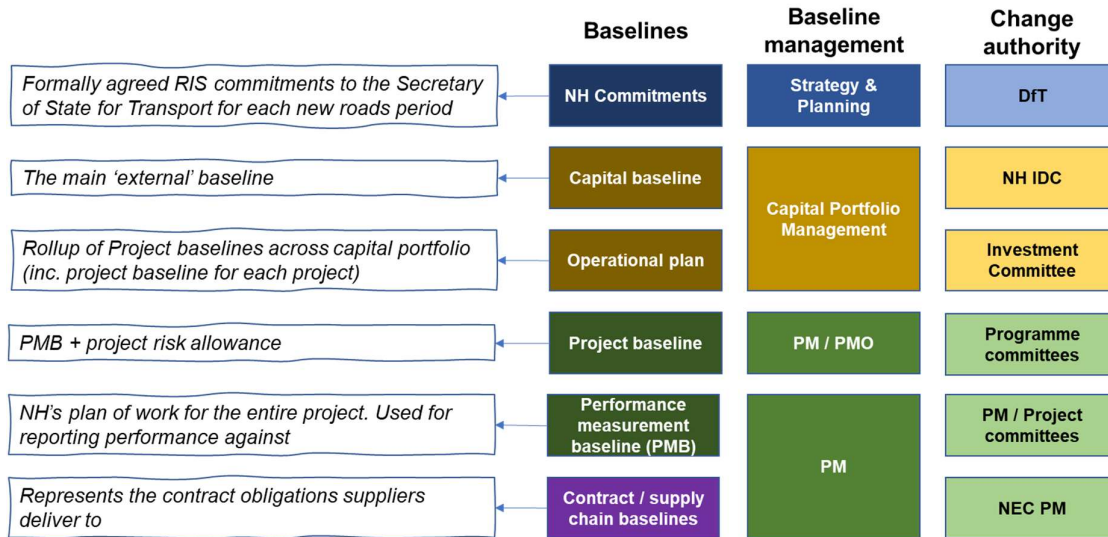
Baselines

Baseline management

Change authority

Formally agreed RIS commitments to the Secretary of State for Transport for each new roads period

NH Commitments

Strategy & Planning

DfT

The main 'external' baseline

Capital baseline

Capital Portfolio Management

NH IDC

Rollup of Project baselines across capital portfolio (inc. project baseline for each project)

Operational plan

Investment Committee

PMB + project risk allowance

Project baseline

PM / PMO

Programme committees

NH's plan of work for the entire project. Used for reporting performance against

Performance measurement baseline (PMB)

PM

PM / Project committees

Represents the contract obligations suppliers deliver to

Contract / supply chain baselines

NEC PM